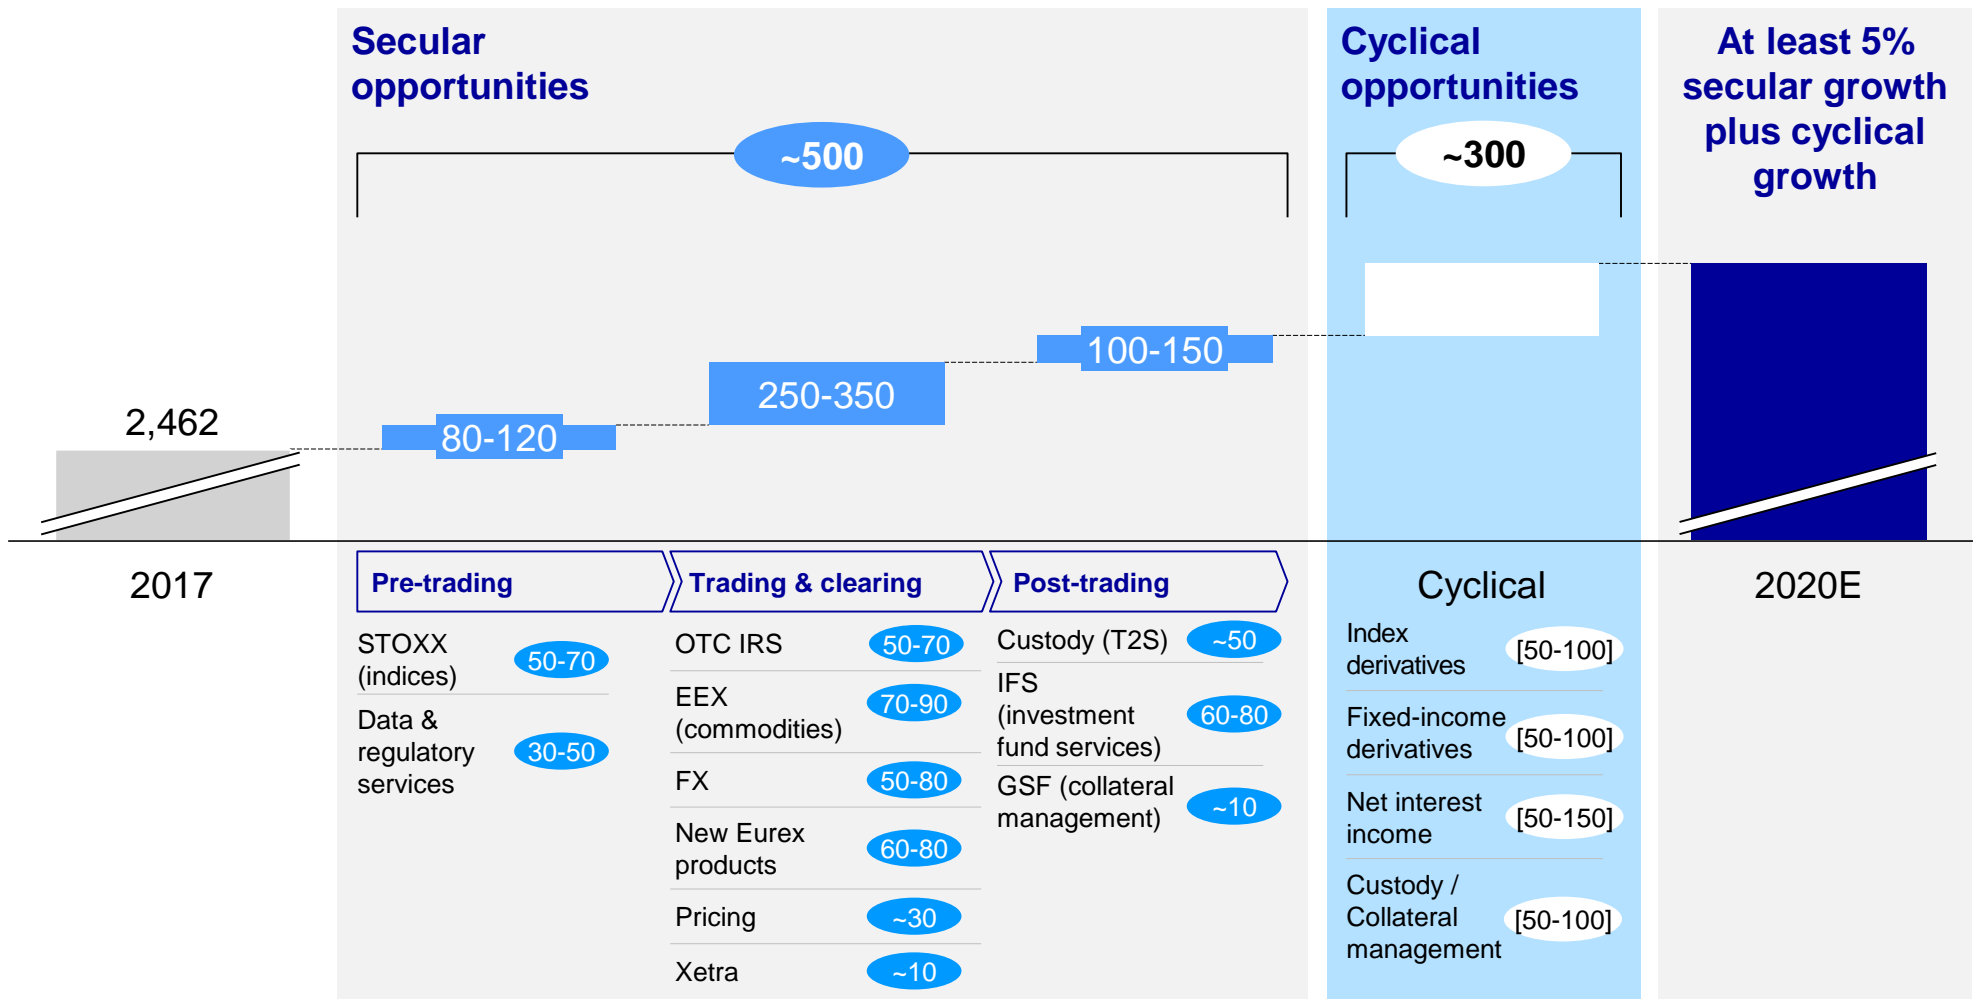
Secular opportunities

~500

Cyclical opportunities

~300

At least 5% secular growth plus cyclical growth

2,462

80-120

250-350

100-150

2017

Pre-trading

Trading & clearing

Post-trading

Cyclical

2020E

STOXX (indices) 50-70

Data & regulatory services 30-50

OTC IRS 50-70

EEX (commodities) 70-90

FX 50-80

New Eurex products 60-80

Pricing ~30

Xetra ~10

Custody (T2S) ~50

IFS (investment fund services) 60-80

GSF (collateral management) ~10

Index derivatives [50-100]

Fixed-income derivatives [50-100]

Net interest income [50-150]

Custody / Collateral management [50-100]